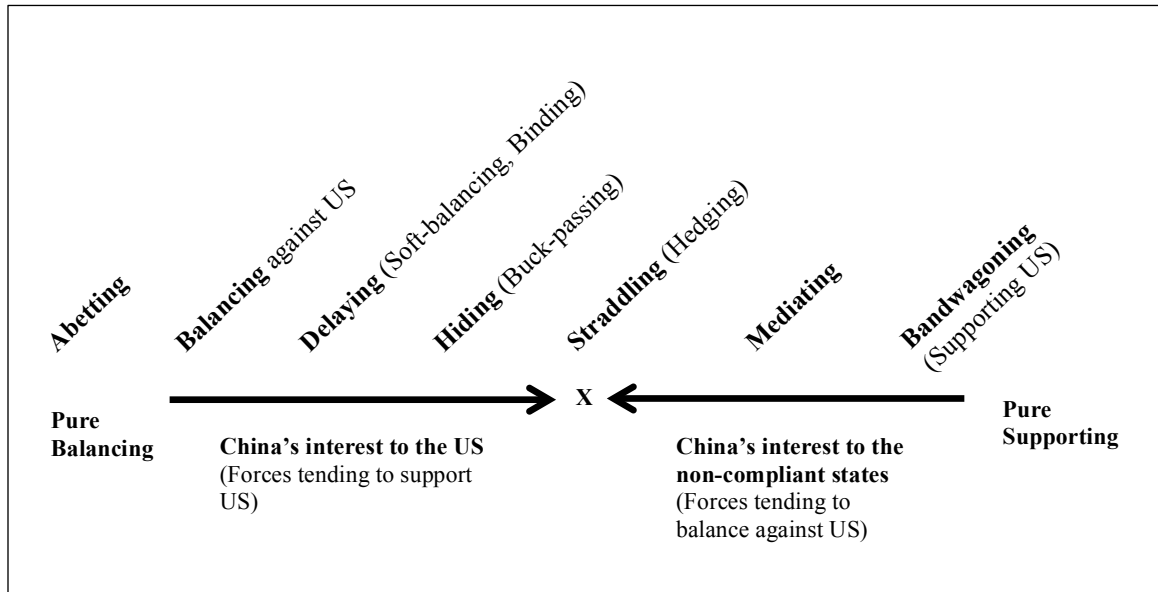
Abetting

Balancing against US

Delaying (Soft-balancing, Binding)

Hiding (Buck-passing)

Straddling (Hedging)

Mediating

Bandwagoning (Supporting US)

Pure Balancing

X

Pure Supporting

China's interest to the US (Forces tending to support US)

China's interest to the non-compliant states (Forces tending to balance against US)